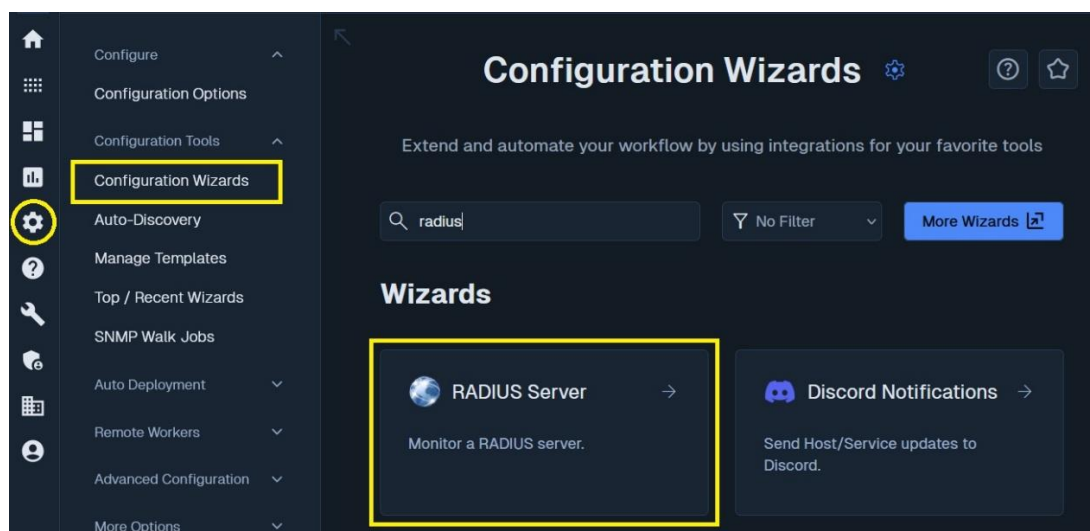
Configure
Configuration Options
Configuration Tools
Configuration Wizards
Auto-Discovery
Manage Templates
Top / Recent Wizards
SNMP Walk Jobs
Auto Deployment
Remote Workers
Advanced Configuration
More Options

Configuration Wizards

Extend and automate your workflow by using integrations for your favorite tools

radius
No Filter
More Wizards

Wizards

RADIUS Server →
Monitor a RADIUS server.

Discord Notifications →
Send Host/Service updates to Discord.